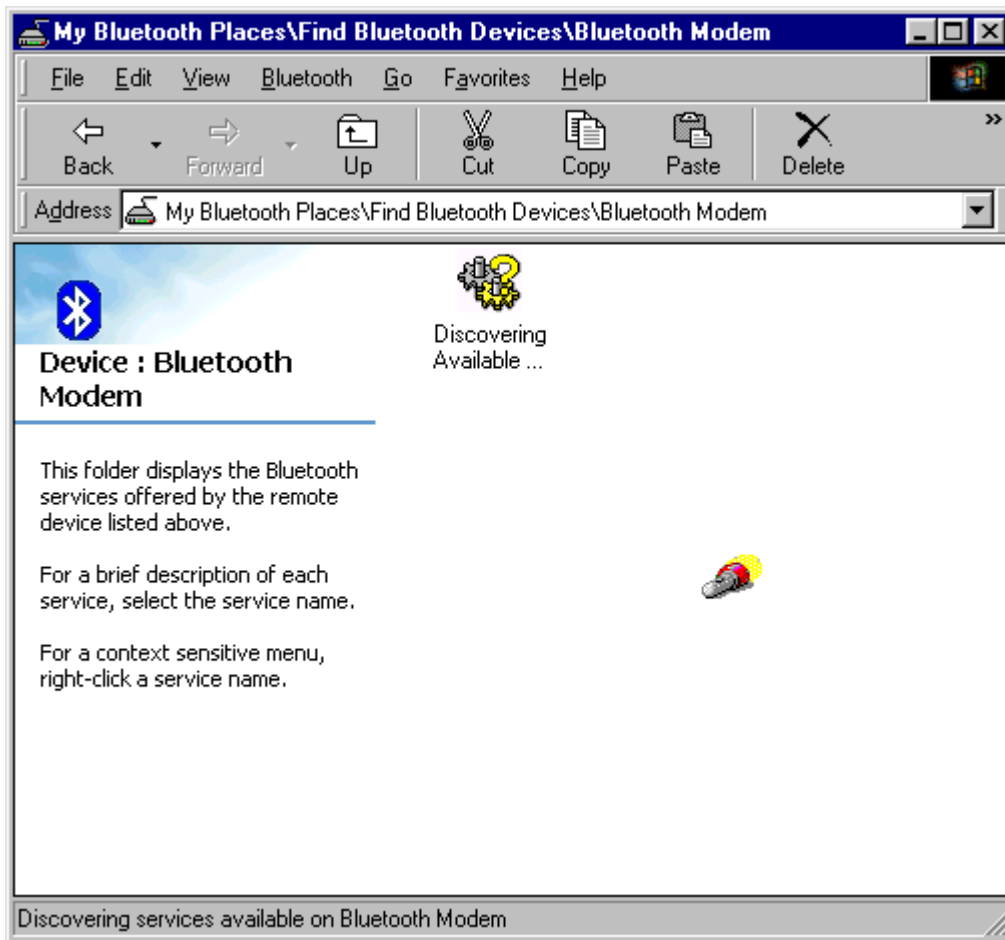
My Bluetooth Places\Find Bluetooth Devices\Bluetooth Modem

File Edit View Bluetooth Go Favorites Help

Back Forward Up Cut Copy Paste Delete

Address My Bluetooth Places\Find Bluetooth Devices\Bluetooth Modem

Device : Bluetooth Modem

This folder displays the Bluetooth services offered by the remote device listed above.

For a brief description of each service, select the service name.

For a context sensitive menu, right-click a service name.

Discovering Available ...

Discovering services available on Bluetooth Modem